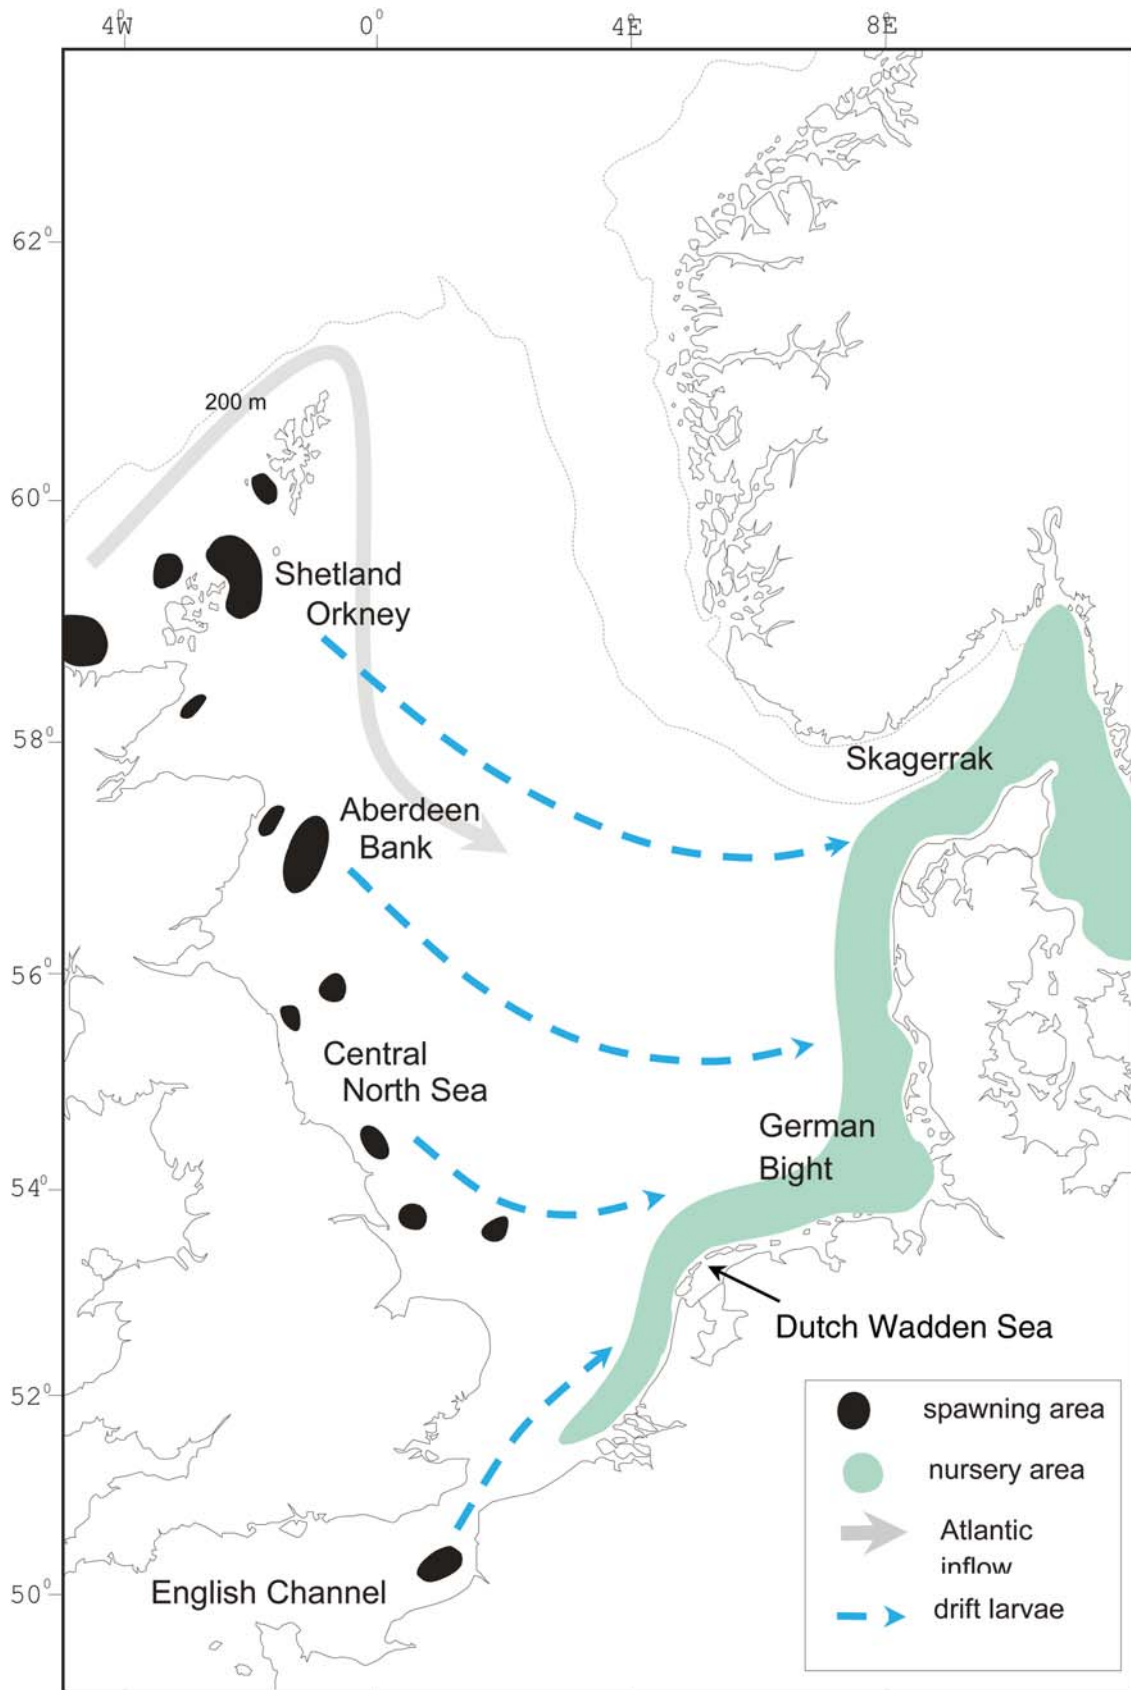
4°W
0°
4°E
8°E
62°
60°
58°
56°
54°
52°
50°
200 m
Shetland
Orkney
Aberdeen
Bank
Central
North Sea
Skagerrak
German
Bight
Dutch Wadden Sea
English Channel
spawning area
nursery area
Atlantic inflow
drift larvae